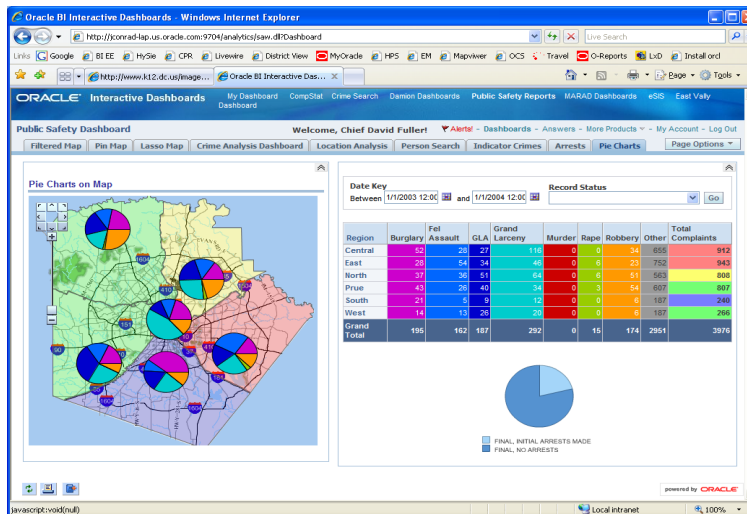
Oracle BI Interactive Dashboards - Windows Internet Explorer

http://jconrad-lap.us.oracle.com:9704/analytics/saw.dll?Dashboard

Live Search

Links Google BI EE HySie CPR Livewire District View MyOracle HPS EM Mapviewer OCS Travel O-Reports LxD Install orcl

http://www.k12.dc.us/image... Oracle BI Interactive Das...

Page Tools

ORACLE Interactive Dashboards My Dashboard CompStat Crime Search Damion Dashboards Public Safety Reports MARAD Dashboards eSIS East Vally Dashboard

Public Safety Dashboard Welcome, Chief David Fuller! Alerts! - Dashboards - Answers - More Products - My Account - Log Out

Filtered Map Pin Map Lasso Map Crime Analysis Dashboard Location Analysis Person Search Indicator Crimes Arrests Pie Charts Page Options

Pie Charts on Map

Date Key
Between 1/1/2003 12:00 and 1/1/2004 12:00

Record Status

Go

| Region | Burglary | Fel Assault | GLA | Grand Larceny | Murder | Rape | Robbery | Other | Total Complaints |
|---|---|---|---|---|---|---|---|---|---|
| Central | 52 | 28 | 27 | 116 | 0 | 0 | 34 | 655 | 912 |
| East | 28 | 54 | 34 | 46 | 0 | 6 | 23 | 752 | 943 |
| North | 37 | 36 | 51 | 64 | 0 | 6 | 51 | 563 | 808 |
| Prue | 43 | 26 | 40 | 34 | 0 | 3 | 54 | 607 | 807 |
| South | 21 | 5 | 9 | 12 | 0 | 0 | 6 | 187 | 240 |
| West | 14 | 13 | 26 | 20 | 0 | 0 | 6 | 187 | 266 |
| Grand Total | 195 | 162 | 187 | 292 | 0 | 15 | 174 | 2951 | 3976 |

FINAL, INITIAL ARRESTS MADE
FINAL, NO ARRESTS

powered by ORACLE

javascript:void(null)

Local intranet 100%